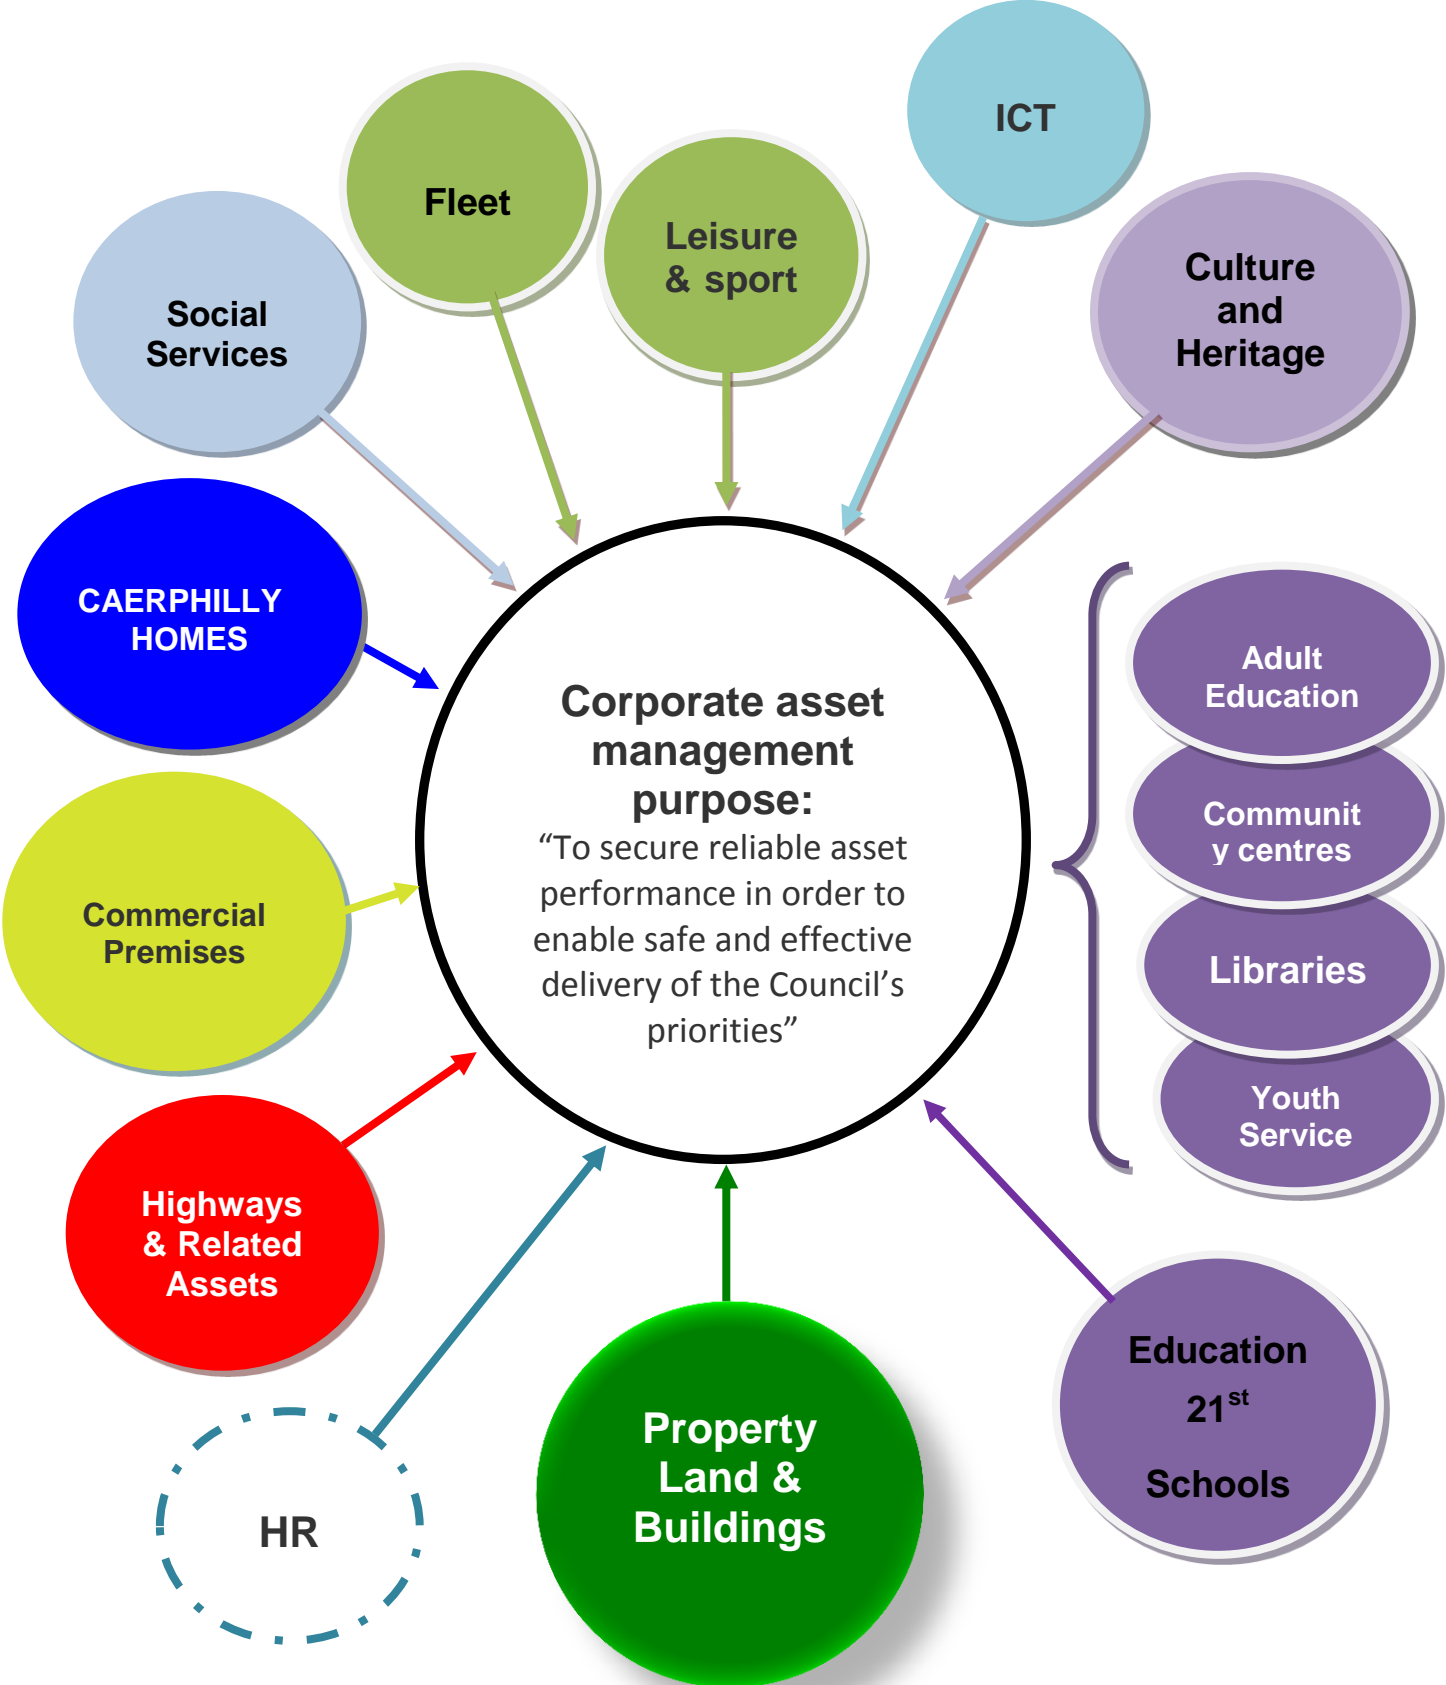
Fleet

Leisure & sport

ICT

Social Services

Culture and Heritage

CAERPHILLY HOMES

Corporate asset management purpose:
“To secure reliable asset performance in order to enable safe and effective delivery of the Council’s priorities”

Adult Education

Communit y centres

Libraries

Youth Service

Commercial Premises

Highways & Related Assets

Education $21^{st}$ Schools

HR

Property Land & Buildings